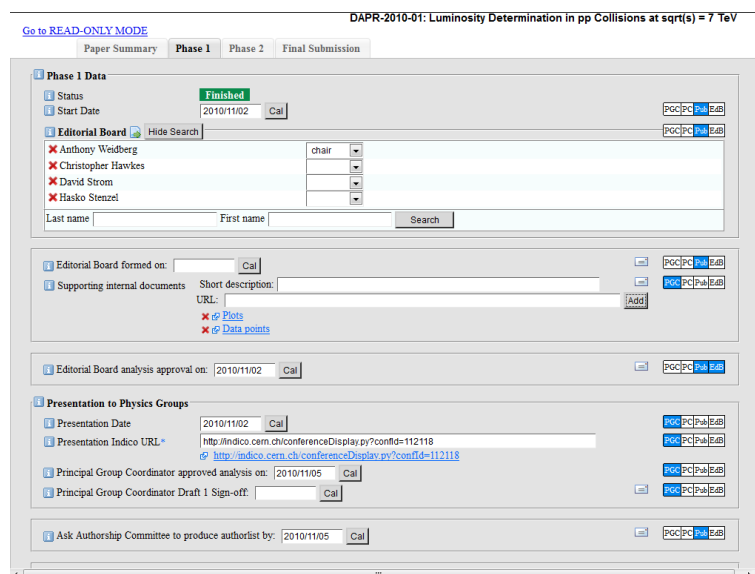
DAPR-2010-01: Luminosity Determination in pp Collisions at sqrt(s) = 7 TeV

Go to READ-ONLY MODE

Paper Summary | Phase 1 | Phase 2 | Final Submission

Phase 1 Data

Status Finished

Start Date 2010/11/02 Cal

PGC PC Pub EdB

Editorial Board Hide Search

PGC PC Pub EdB

Anthony Weidberg chair

Christopher Hawkes

David Strom

Hasko Stenzel

Last name First name Search

Editorial Board formed on: Cal

PGC PC Pub EdB

Supporting internal documents Short description:

URL: Add

PGC PC Pub EdB

Plots

Data points

Editorial Board analysis approval on: 2010/11/02 Cal

PGC PC Pub EdB

Presentation to Physics Groups

Presentation Date 2010/11/02 Cal

PGC PC Pub EdB

Presentation Indico URL* http://indico.cern.ch/conferenceDisplay.py?confId=112118

PGC PC Pub EdB

http://indico.cern.ch/conferenceDisplay.py?confId=112118

Principal Group Coordinator approved analysis on: 2010/11/05 Cal

PGC PC Pub EdB

Principal Group Coordinator Draft 1 Sign-off: Cal

PGC PC Pub EdB

Ask Authorship Committee to produce authorlist by: 2010/11/05 Cal

PGC PC Pub EdB